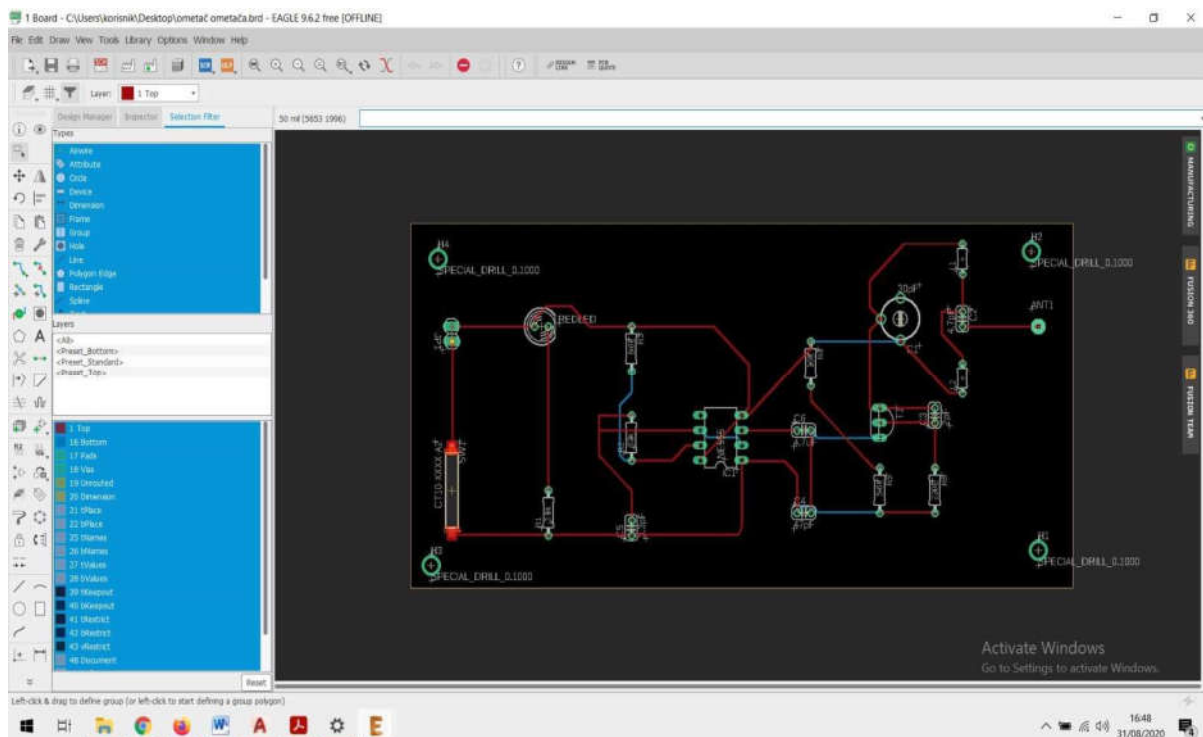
1 Board - C:\Users\korisnik\Desktop\ometač ometača.brd - EAGLE 9.6.2 free [OFFLINE]

File Edit Draw View Tools Library Options Window Help

Layer: 1 Top

Design Manager Inspector Selection Filter

50 mil (5853 1996)

Types
Airwire
Attribute
Circle
Device
Dimension
Frame
Group
Hole
Line
Polygon Edge
Rectangle
Spline

Layers
<All>
<Preset_Bottom>
<Preset_Standard>
<Preset_Top>

1 Top
16 Bottom
17 Pads
18 Vias
19 Unrouted
20 Dimension
21 tPlace
22 bPlace
25 tNames
26 bNames
27 tValues
28 bValues
39 tKeepout
40 bKeepout
41 tRestrict
42 bRestrict
43 vRestrict
48 Document

Reset

H4
SPECIAL_DRILL_0.1000
REDLED
H2
SPECIAL_DRILL_0.1000
ANT1
SW1
CT10 XXXX A2
C6
C4
IC1
T1
H3
SPECIAL_DRILL_0.1000
H1
SPECIAL_DRILL_0.1000

MANUFACTURING
FUSION 360
FUSION TEAM

Activate Windows
Go to Settings to activate Windows.

Left-click & drag to define group (or left-click to start defining a group polygon)

16:48
31/08/2020